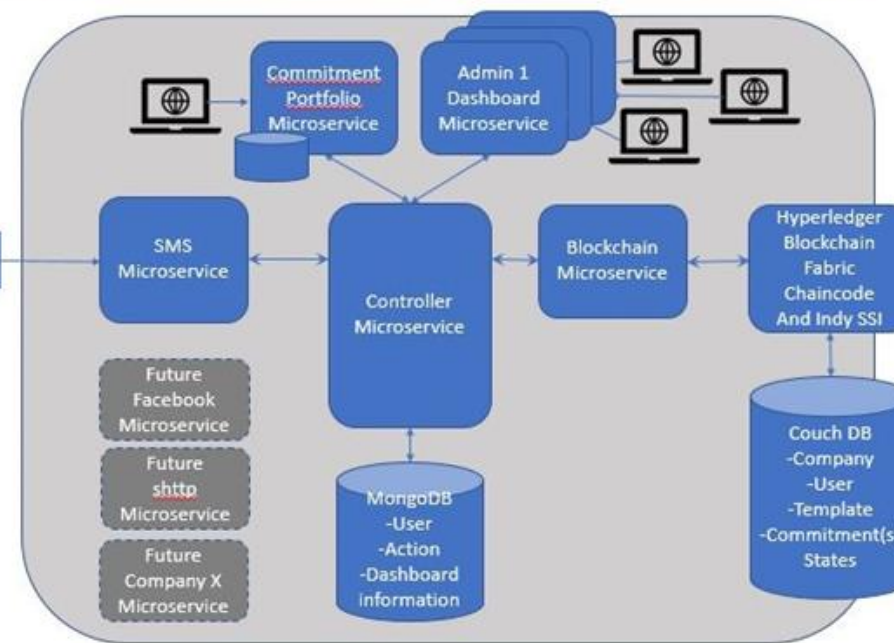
Commitment Portfolio Microservice

Admin 1 Dashboard Microservice

SMS Microservice

Controller Microservice

Blockchain Microservice

Hyperledger Blockchain Fabric Chaincode And Indy SSI

Future Facebook Microservice

Future shttp Microservice

Future Company X Microservice

MongoDB -User -Action -Dashboard information

Couch DB -Company -User -Template -Commitment(s States